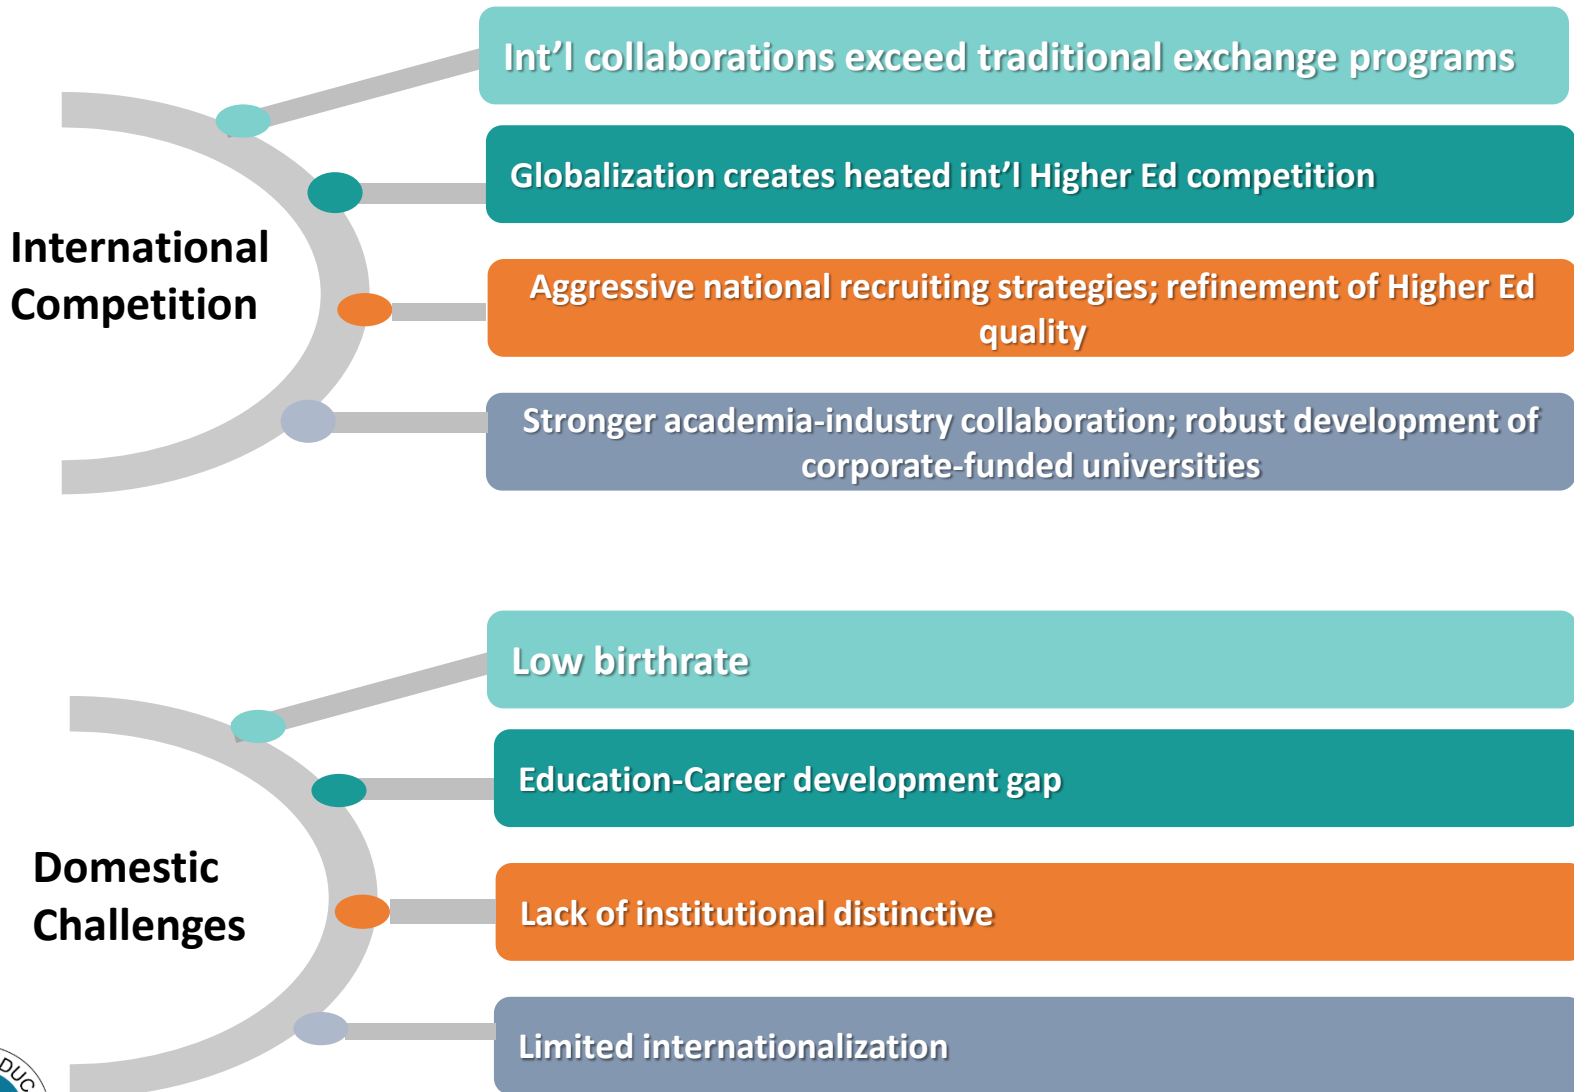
International Competition

Int’l collaborations exceed traditional exchange programs

Globalization creates heated int’l Higher Ed competition

Aggressive national recruiting strategies; refinement of Higher Ed quality

Stronger academia-industry collaboration; robust development of corporate-funded universities

Domestic Challenges

Low birthrate

Education-Career development gap

Lack of institutional distinctive

Limited internationalization

DUC